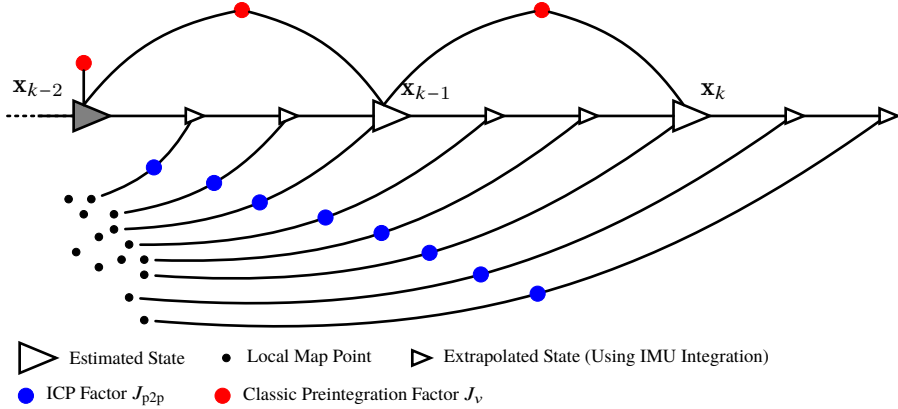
$\mathbf{x}_{k-2}$

$\mathbf{x}_{k-1}$

$\mathbf{x}_{k}$

Estimated State

Local Map Point

Extrapolated State (Using IMU Integration)

ICP Factor $J_{\text{p2p}}$

Classic Preintegration Factor $J_{\nu}$